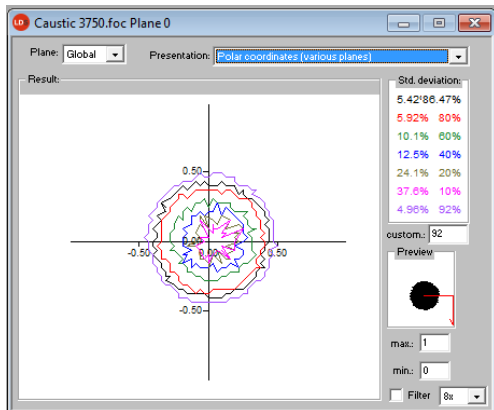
Caustic 3750.foc Plane 0

Plane: Global

Presentation: Polar coordinates (various planes)

Result:

0.50
-0.50
0.00
0.50
-0.50

Std. deviation:

| | |
|---|---|
| 5.42 | 86.47% |
| 5.92% | 80% |
| 10.1% | 60% |
| 12.5% | 40% |
| 24.1% | 20% |
| 37.6% | 10% |
| 4.96% | 92% |

custom.: 92

Preview

max.: 1

min.: 0

Filter 8x